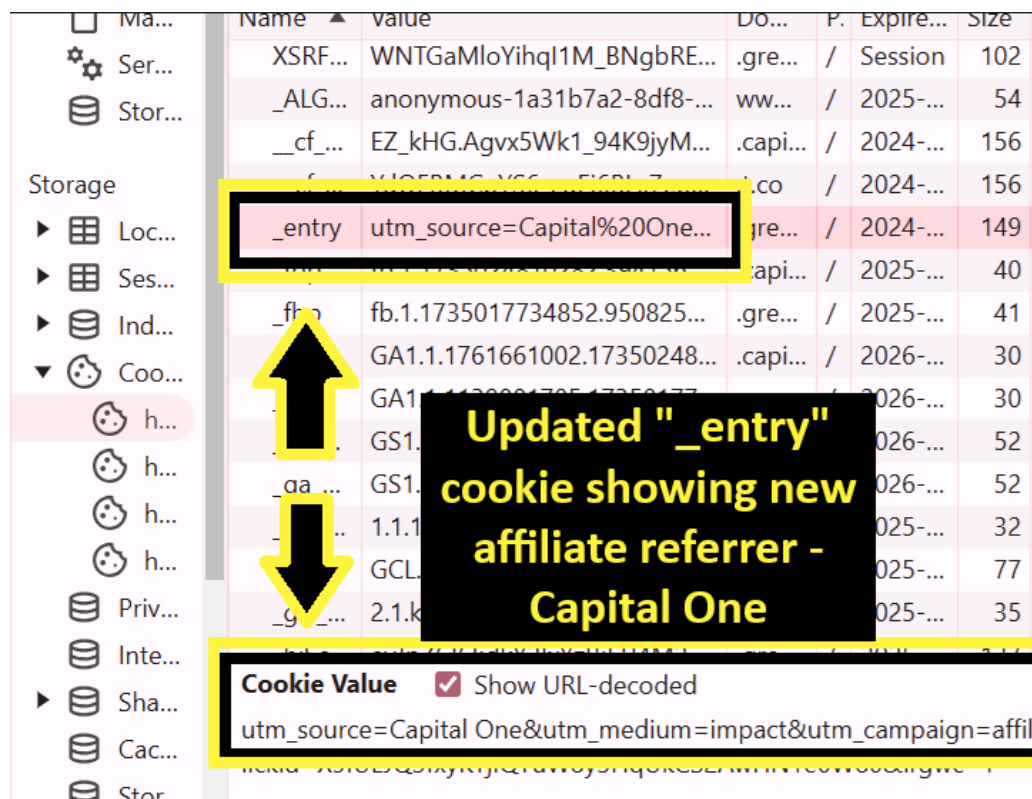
Ma...
Ser...
Stor...
Storage
Loc...
Ses...
Ind...
Coo...
h...
h...
h...
h...
Priv...
Inte...
Sha...
Cac...
Stor...

| Name | Value | Do... | P. | Expire... | Size |
|---|---|---|---|---|---|
| XSRF... | WNTGaMloYihqI1M_BNgbRE... | .gre... | / | Session | 102 |
| _ALG... | anonymous-1a31b7a2-8df8-... | ww... | / | 2025-... | 54 |
| __cf_... | EZ_kHG.Agvx5Wk1_94K9jyM... | .capi... | / | 2024-... | 156 |
| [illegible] | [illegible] | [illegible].co | / | 2024-... | 156 |
| _entry | utm_source=Capital%20One... | .gre... | / | 2024-... | 149 |
| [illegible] | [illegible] | .capi... | / | 2025-... | 40 |
| _fbp | fb.1.1735017734852.950825... | .gre... | / | 2025-... | 41 |
| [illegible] | GA1.1.1761661002.17350248... | .capi... | / | 2026-... | 30 |
| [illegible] | GA1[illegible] | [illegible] | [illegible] | 2026-... | 30 |
| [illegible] | GS1.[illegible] | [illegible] | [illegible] | 2026-... | 52 |
| _ga_... | GS1.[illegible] | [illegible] | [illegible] | 2026-... | 52 |
| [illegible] | 1.1.1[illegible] | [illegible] | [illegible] | 2025-... | 32 |
| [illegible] | GCL.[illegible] | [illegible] | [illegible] | 2025-... | 77 |
| _g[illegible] | 2.1.k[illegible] | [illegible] | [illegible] | 2025-... | 35 |

Updated "_entry" cookie showing new affiliate referrer - Capital One

Cookie Value Show URL-decoded
utm_source=Capital One&utm_medium=impact&utm_campaign=affil
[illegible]